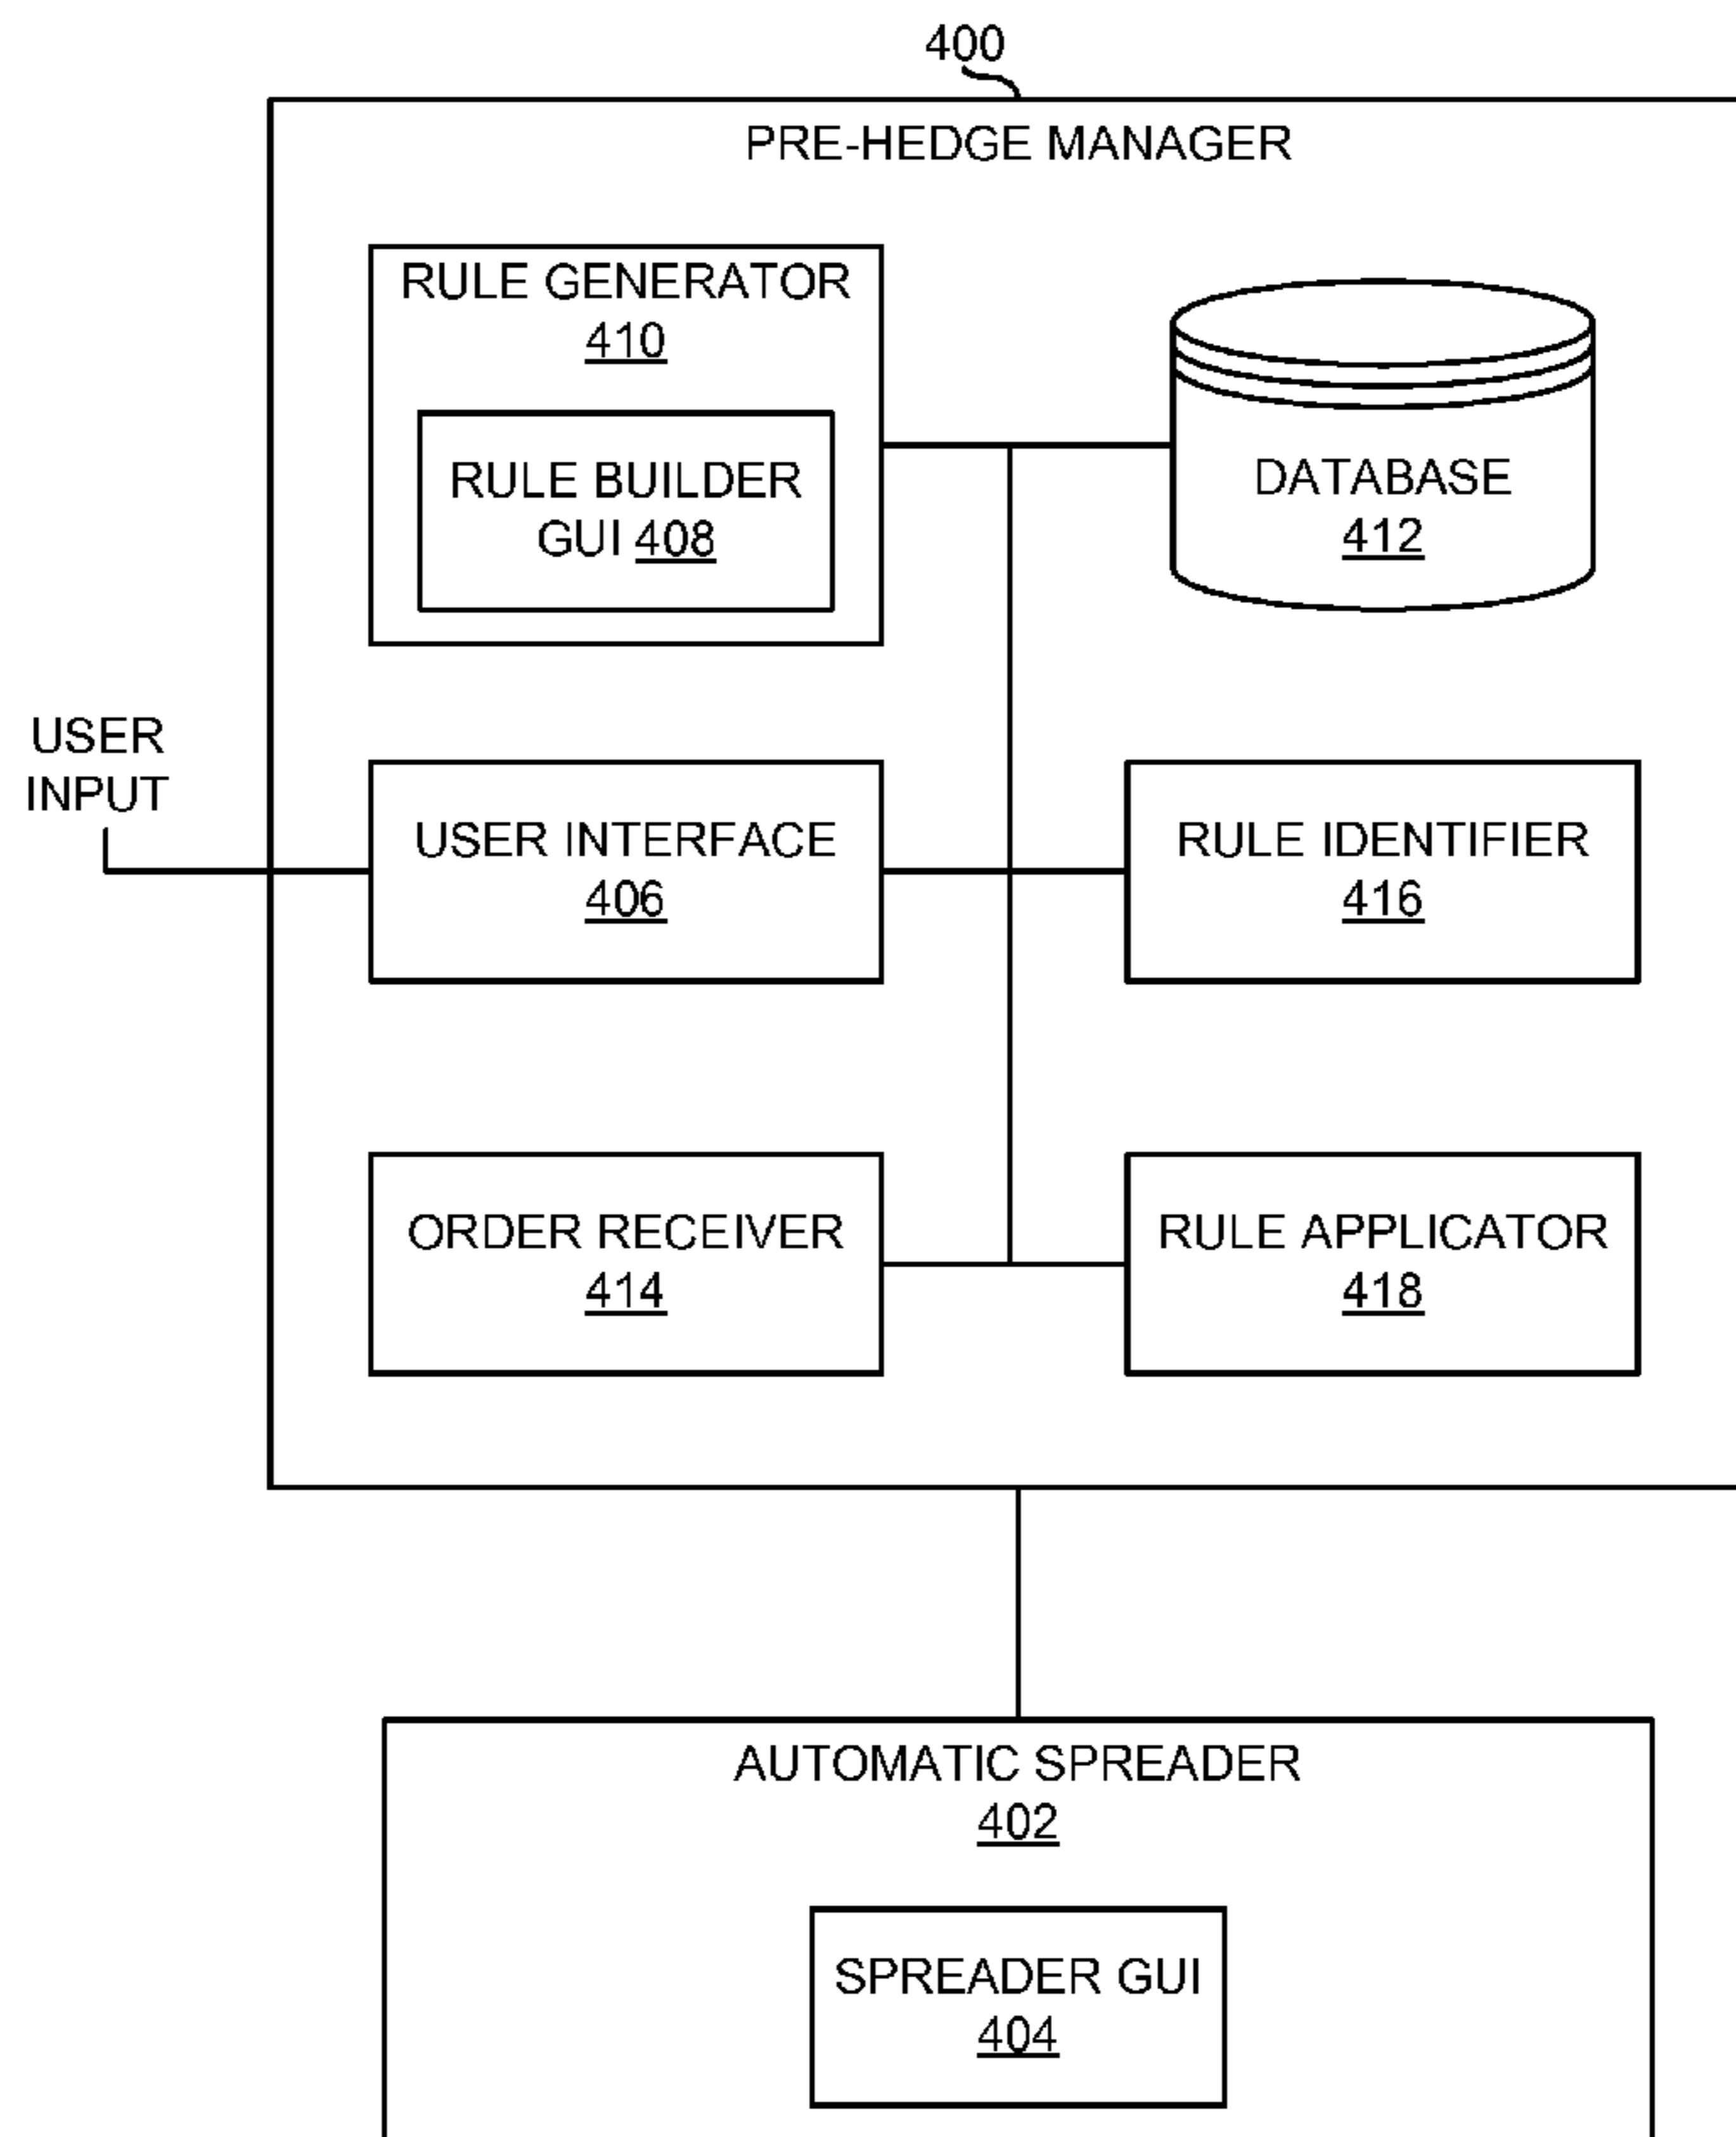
400

PRE-HEDGE MANAGER

RULE GENERATOR
410

RULE BUILDER
GUI 408

DATABASE
412

USER
INPUT

USER INTERFACE
406

RULE IDENTIFIER
416

ORDER RECEIVER
414

RULE APPLICATOR
418

AUTOMATIC SPREADER
402

SPREADER GUI
404